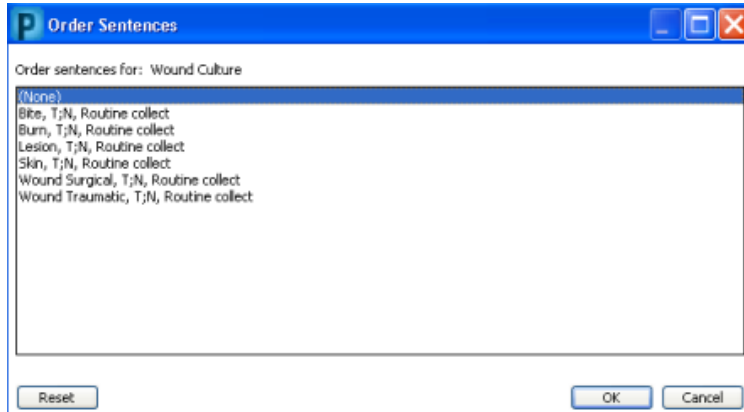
P Order Sentences

Order sentences for: Wound Culture

(None)
Bite, T;N, Routine collect
Burn, T;N, Routine collect
Lesion, T;N, Routine collect
Skin, T;N, Routine collect
Wound Surgical, T;N, Routine collect
Wound Traumatic, T;N, Routine collect

Reset

OK

Cancel